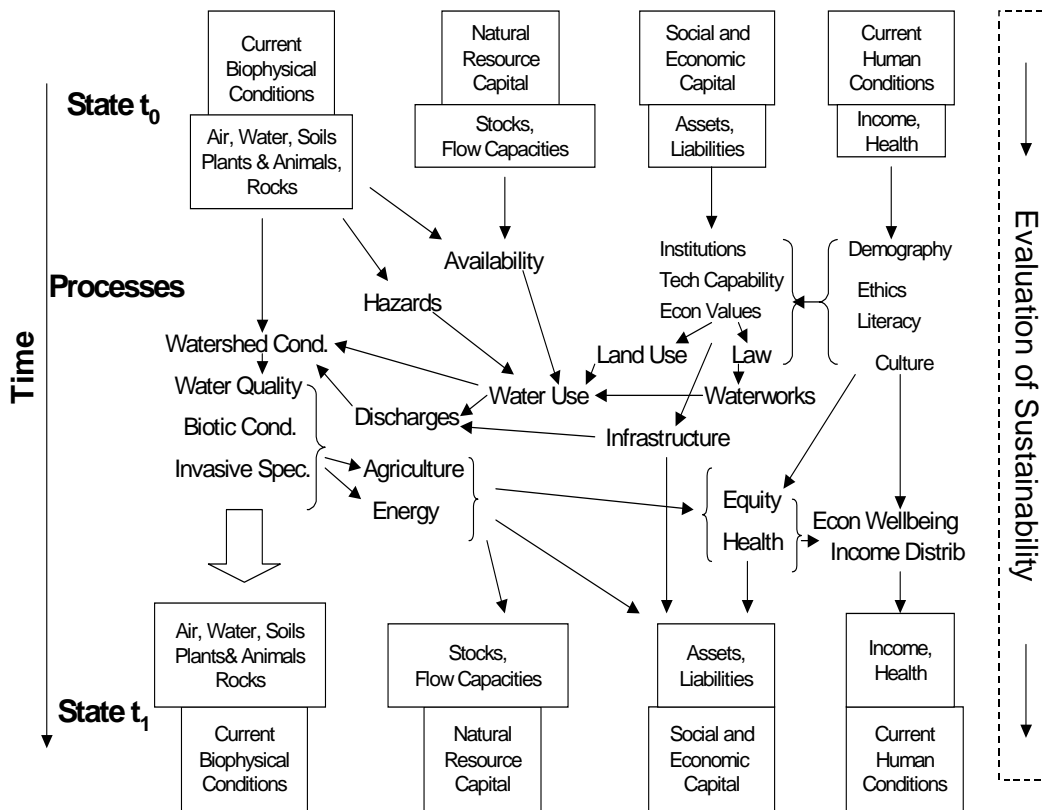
Current Biophysical Conditions

Natural Resource Capital

Social and Economic Capital

Current Human Conditions

State $t_0$

Air, Water, Soils Plants & Animals, Rocks

Stocks, Flow Capacities

Assets, Liabilities

Income, Health

Evaluation of Sustainability

Availability

Institutions

Tech Capability

Econ Values

Demography

Ethics

Literacy

Culture

Processes

Hazards

Time

Watershed Cond.

Land Use

Law

Water Quality

Biotic Cond.

Invasive Spec.

Discharges

Water Use

Waterworks

Infrastructure

Agriculture

Energy

Equity

Health

Econ Wellbeing

Income Distrib

Air, Water, Soils Plants& Animals Rocks

Stocks, Flow Capacities

Assets, Liabilities

Income, Health

State $t_1$

Current Biophysical Conditions

Natural Resource Capital

Social and Economic Capital

Current Human Conditions